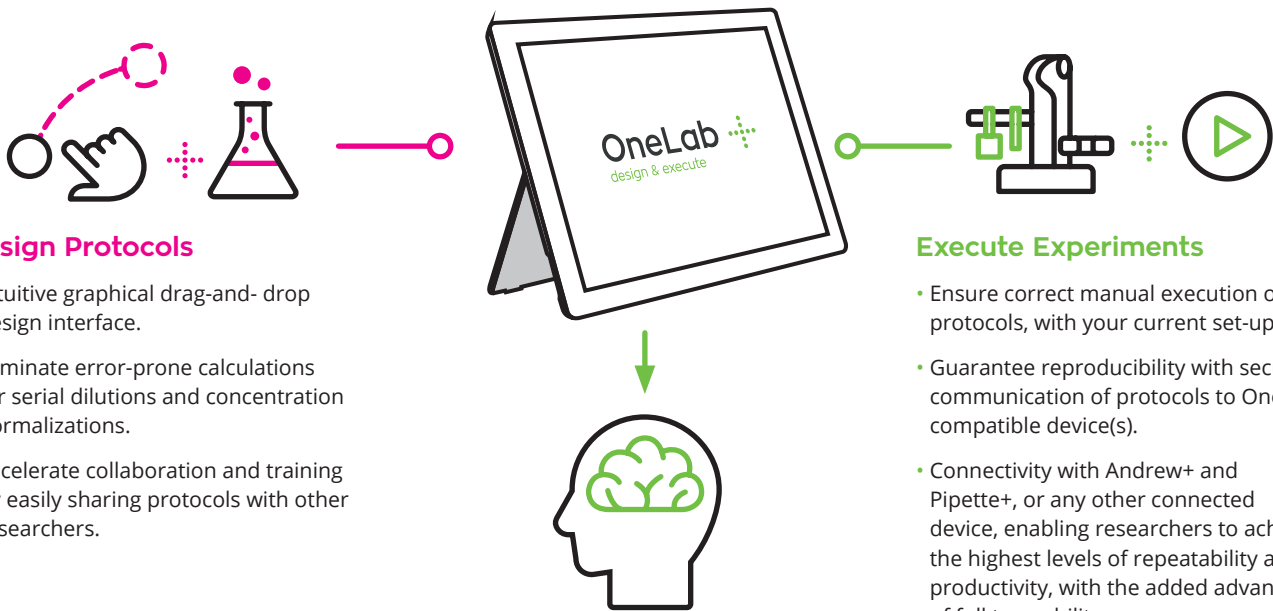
sign Protocols

tuitive graphical drag-and- drop esign interface.

minate error-prone calculations r serial dilutions and concentration ormalizations.

celerate collaboration and training easily sharing protocols with other searchers.

OneLab
design & execute

Execute Experiments

• Ensure correct manual execution o protocols, with your current set-up

• Guarantee reproducibility with sec communication of protocols to On compatible device(s).

• Connectivity with Andrew+ and Pipette+, or any other connected device, enabling researchers to ach the highest levels of repeatability a productivity, with the added advan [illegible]